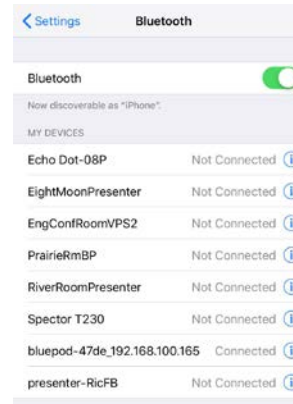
< Settings Bluetooth

Bluetooth

Now discoverable as "iPhone".

MY DEVICES

Echo Dot-08P Not Connected

EightMoonPresenter Not Connected

EngConfRoomVPS2 Not Connected

PrairieRmBP Not Connected

RiverRoomPresenter Not Connected

Spector T230 Not Connected

bluepod-47de_192.168.100.165 Connected

presenter-RicFB Not Connected